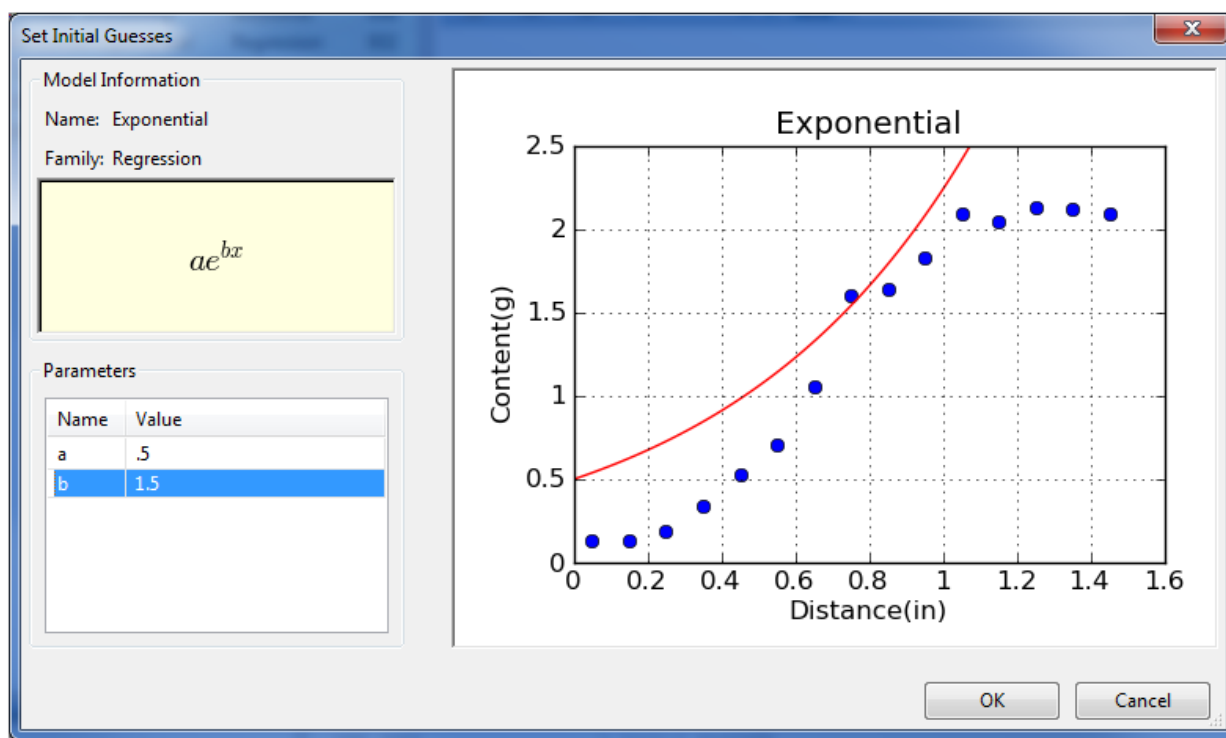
Set Initial Guesses

Model Information

Name: Exponential

Family: Regression

$ae^{bx}$

Parameters

| Name | Value |
|---|---|
| a | .5 |
| b | 1.5 |

Exponential

2.5
2
1.5
1
0.5
0

Content(g)

0 0.2 0.4 0.6 0.8 1 1.2 1.4 1.6

Distance(in)

OK

Cancel